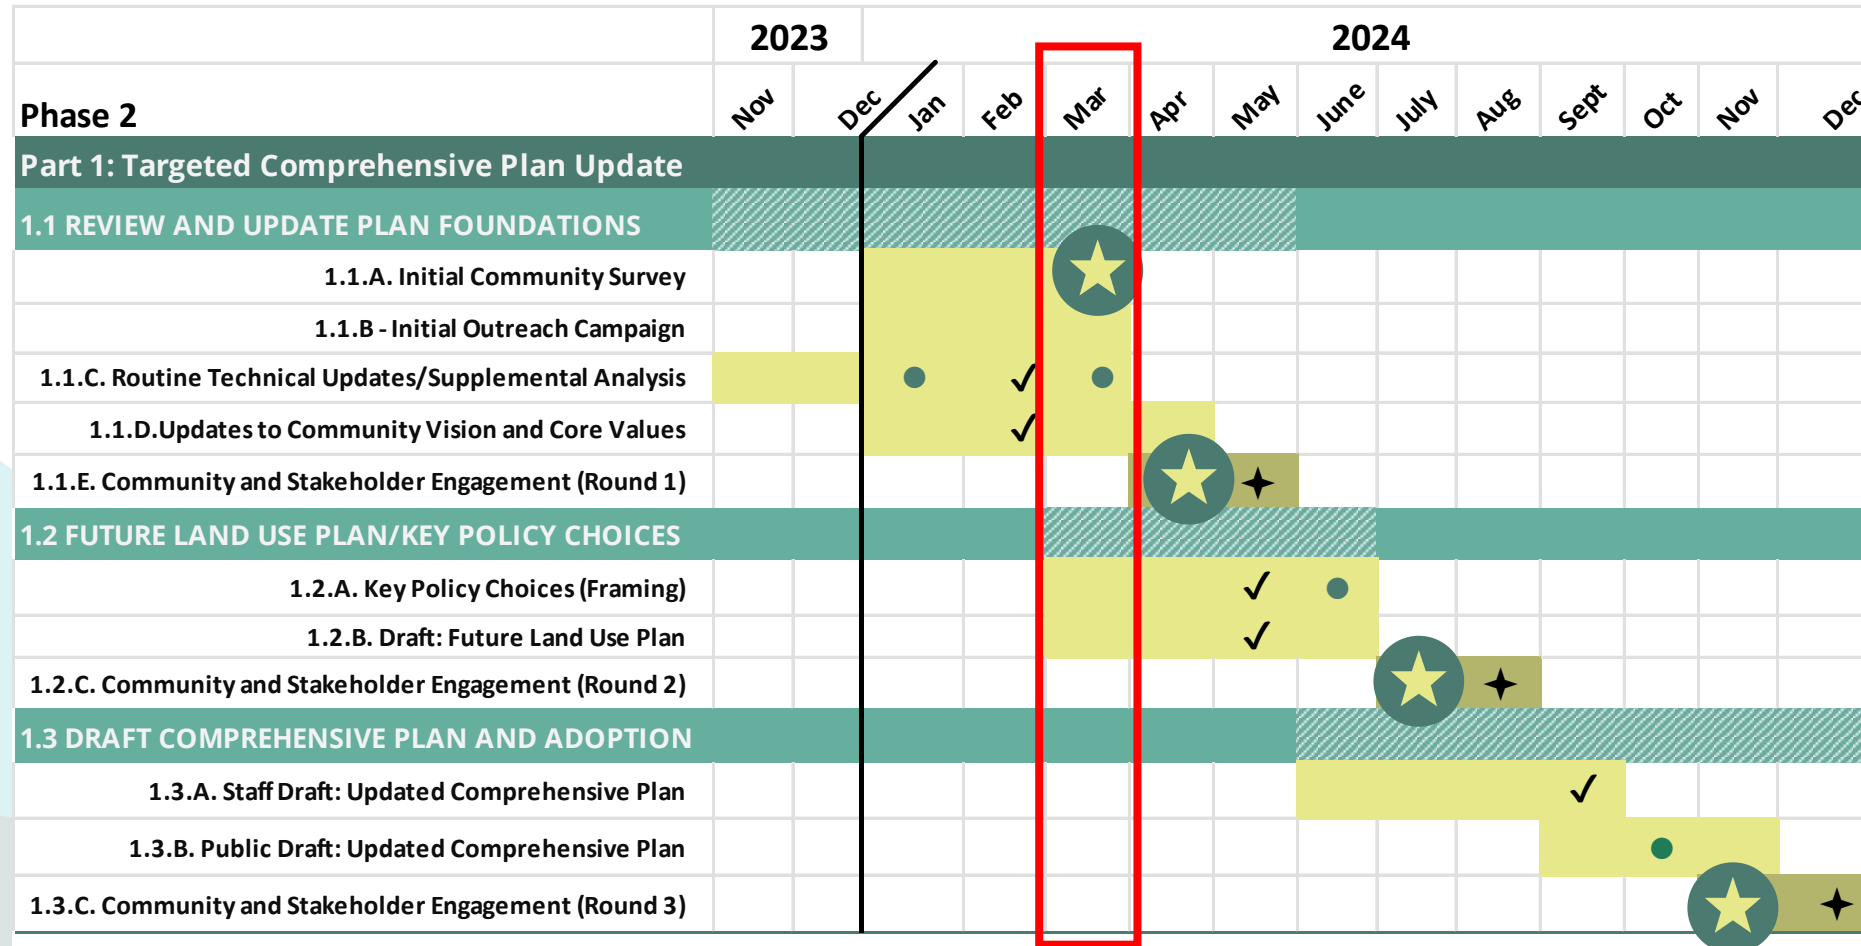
| Phase 2 | 2023 Nov | Dec | 2024 Jan | Feb | Mar | Apr | May | June | July | Aug | Sept | Oct | Nov | Dec |
|---|---|---|---|---|---|---|---|---|---|---|---|---|---|---|
| Part 1: Targeted Comprehensive Plan Update | | | | | | | | | | | | | | |
| 1.1 REVIEW AND UPDATE PLAN FOUNDATIONS | | | | | | | | | | | | | | |
| 1.1.A. Initial Community Survey | | | | | | | | | | | | | | |
| 1.1.B - Initial Outreach Campaign | | | | | | | | | | | | | | |
| 1.1.C. Routine Technical Updates/Supplemental Analysis | | | | ✓ | | | | | | | | | | |
| 1.1.D.Updates to Community Vision and Core Values | | | | ✓ | | | | | | | | | | |
| 1.1.E. Community and Stakeholder Engagement (Round 1) | | | | | | | | | | | | | | |
| 1.2 FUTURE LAND USE PLAN/KEY POLICY CHOICES | | | | | | | | | | | | | | |
| 1.2.A. Key Policy Choices (Framing) | | | | | | | ✓ | | | | | | | |
| 1.2.B. Draft: Future Land Use Plan | | | | | | | ✓ | | | | | | | |
| 1.2.C. Community and Stakeholder Engagement (Round 2) | | | | | | | | | | | | | | |
| 1.3 DRAFT COMPREHENSIVE PLAN AND ADOPTION | | | | | | | | | | | | | | |
| 1.3.A. Staff Draft: Updated Comprehensive Plan | | | | | | | | | | | ✓ | | | |
| 1.3.B. Public Draft: Updated Comprehensive Plan | | | | | | | | | | | | | | |
| 1.3.C. Community and Stakeholder Engagement (Round 3) | | | | | | | | | | | | | | |